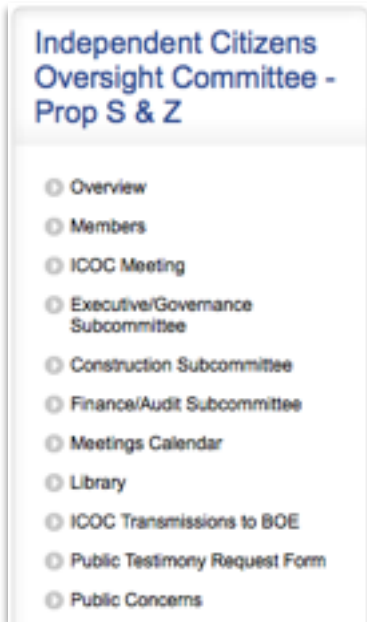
Independent Citizens Oversight Committee - Prop S & Z

Overview

Members

ICOC Meeting

Executive/Governance Subcommittee

Construction Subcommittee

Finance/Audit Subcommittee

Meetings Calendar

Library

ICOC Transmissions to BOE

Public Testimony Request Form

Public Concerns